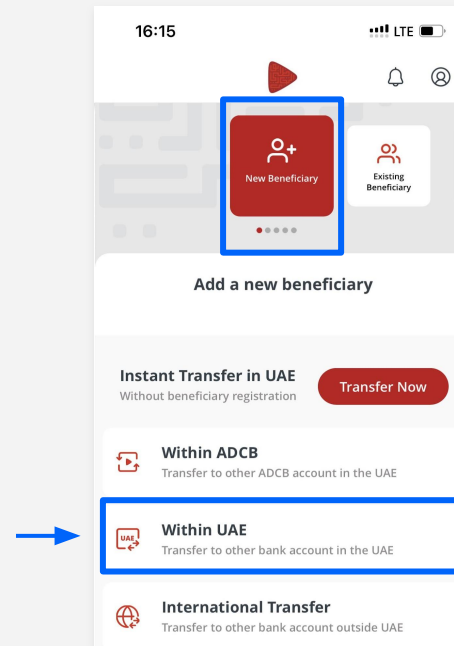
16:15

LTE

New Beneficiary

Existing Beneficiary

Add a new beneficiary

Instant Transfer in UAE
Without beneficiary registration

Transfer Now

Within ADCB
Transfer to other ADCB account in the UAE

UAE

Within UAE
Transfer to other bank account in the UAE

International Transfer
Transfer to other bank account outside UAE